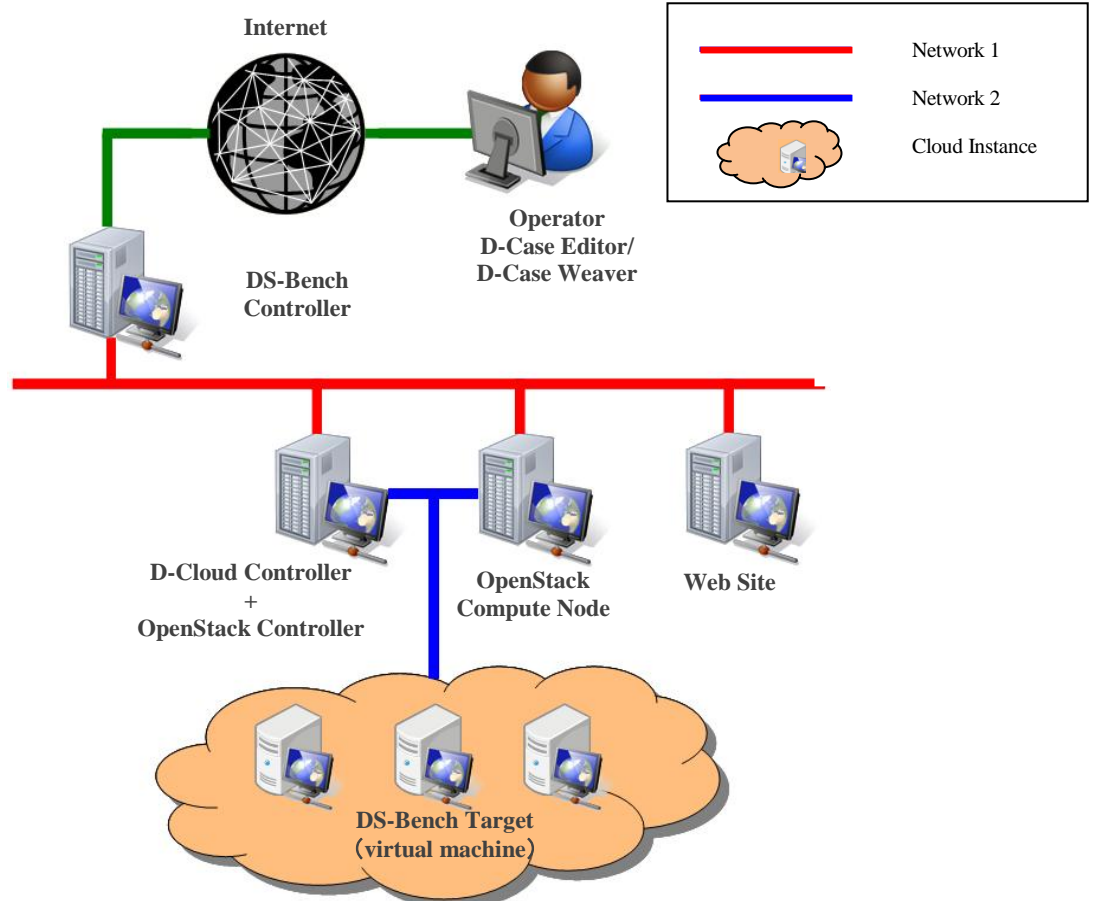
Internet

Network 1

Network 2

Cloud Instance

Operator
D-Case Editor/
D-Case Weaver

DS-Bench
Controller

D-Cloud Controller
+
OpenStack Controller

OpenStack
Compute Node

Web Site

DS-Bench Target
（virtual machine）